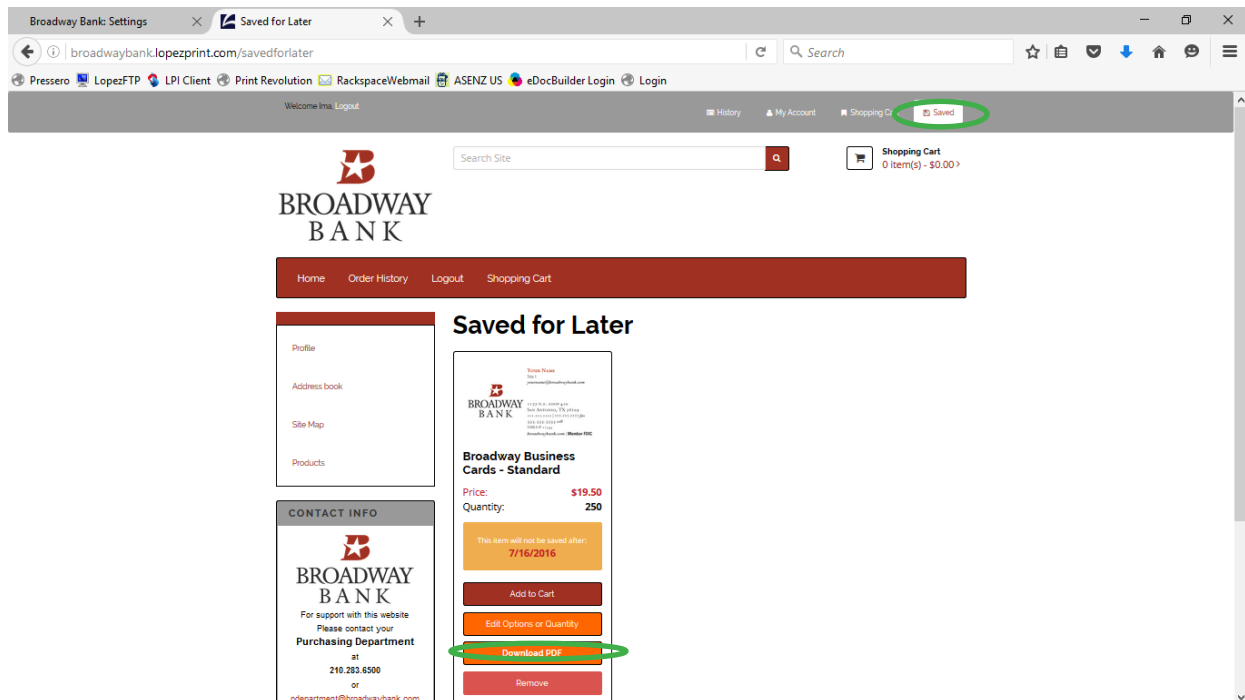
Broadway Bank: Settings
Saved for Later

broadwaybank.lopezprint.com/savedforlater

Search

Pressero LopezFTP LPI Client Print Revolution RackspaceWebmail ASENZ US eDocBuilder Login Login

Welcome Ima, Logout

History My Account Shopping Ca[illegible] Saved

Search Site

Shopping Cart
0 item(s) - $0.00

BROADWAY BANK

Home Order History Logout Shopping Cart

Profile

Address book

Site Map

Products

CONTACT INFO

BROADWAY BANK
For support with this website
Please contact your
Purchasing Department
at
210.283.6500
or
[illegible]department@broadwaybank.com

Saved for Later

Broadway Business Cards - Standard

Price: $19.50
Quantity: 250

This item will not be saved after:
7/16/2016

Add to Cart

Edit Options or Quantity

Download PDF

Remove